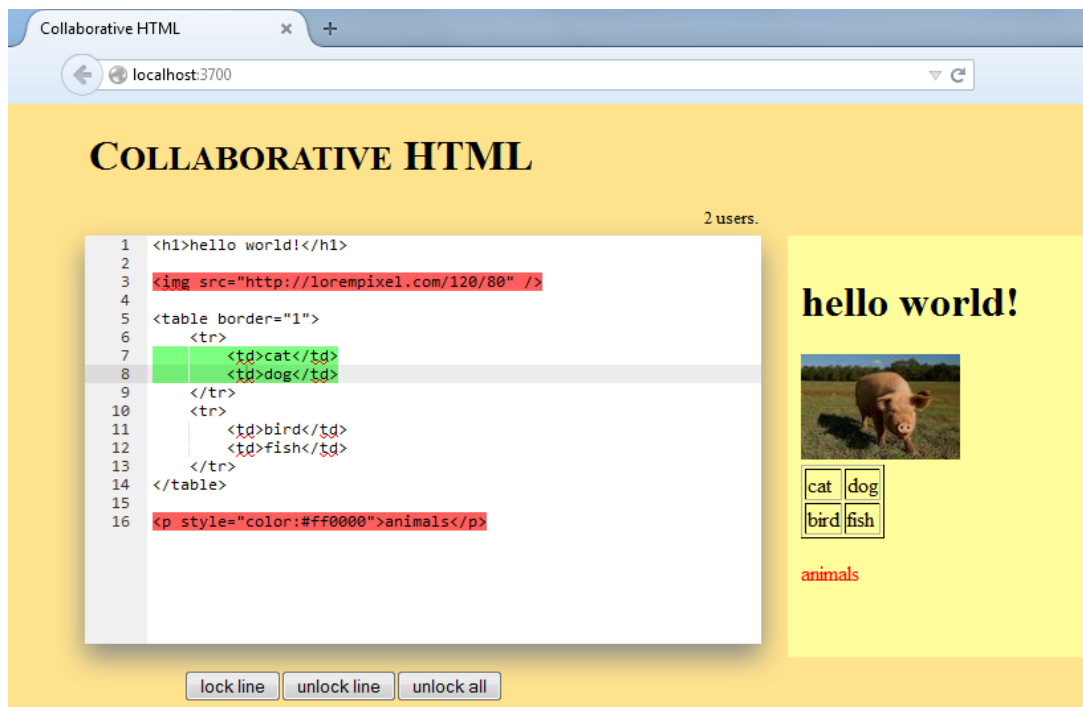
Collaborative HTML ×

localhost:3700

COLLABORATIVE HTML

2 users.

1 <h1>hello world!</h1>
2
3 <img src="http://lorempixel.com/120/80" />
4
5 <table border="1">
6 <tr>
7 <td>cat</td>
8 <td>dog</td>
9 </tr>
10 <tr>
11 <td>bird</td>
12 <td>fish</td>
13 </tr>
14 </table>
15
16 <p style="color:#ff0000">animals</p>

hello world!

| cat | dog |
|---|---|
| bird | fish |

animals

lock line unlock line unlock all